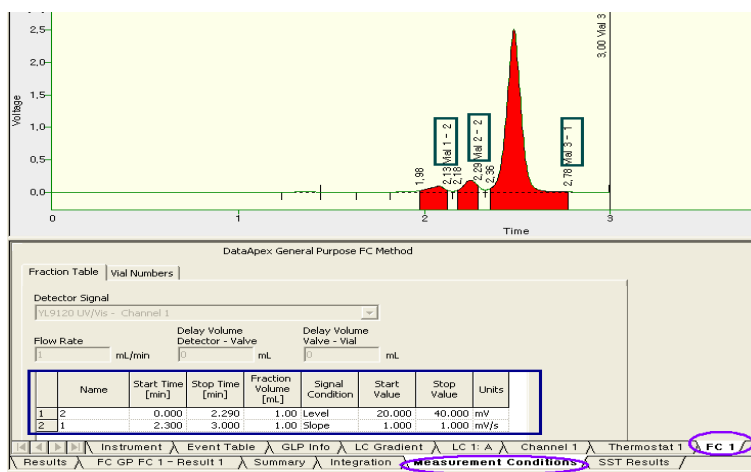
2,5
2,0
1,5
1,0
0,5
0,0
Voltage
0
1
2
3
Time
1,98
2,13
2,18
2,29
2,36
2,78
3,00
Vial 1 - 2
Vial 2 - 2
Vial 3 - 1
Vial 3

DataApex General Purpose FC Method

Fraction Table | Vial Numbers

Detector Signal
YL9120 UV/Vis - Channel 1

Flow Rate
1 mL/min
Delay Volume Detector - Valve
0 mL
Delay Volume Valve - Vial
0 mL

| | Name | Start Time [min] | Stop Time [min] | Fraction Volume [mL] | Signal Condition | Start Value | Stop Value | Units |
|---|---|---|---|---|---|---|---|---|
| 1 | 2 | 0.000 | 2.290 | 1.00 | Level | 20.000 | 40.000 | mV |
| 2 | 1 | 2.300 | 3.000 | 1.00 | Slope | 1.000 | 1.000 | mV/s |

Instrument | Event Table | GLP Info | LC Gradient | LC 1: A | Channel 1 | Thermostat 1 | FC 1
Results | FC GP FC 1 - Result 1 | Summary | Integration | Measurement Conditions | SST Results